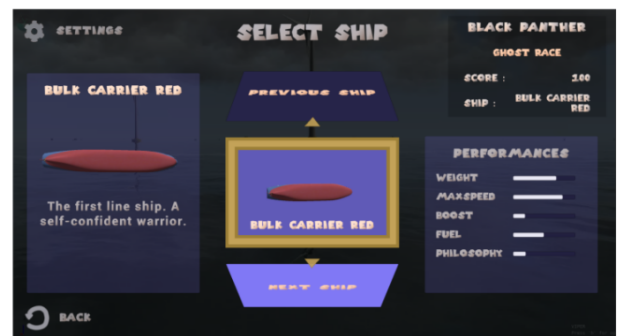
SETTINGS

SELECT SHIP

BLACK PANTHER

GHOST RACE

SCORE : 100

SHIP : BULK CARRIER RED

BULK CARRIER RED

The first line ship. A self-confident warrior.

PREVIOUS SHIP

BULK CARRIER RED

NEXT SHIP

PERFORMANCES

WEIGHT

MAXSPEED

BOOST

FUEL

PHILOSOPHY

BACK